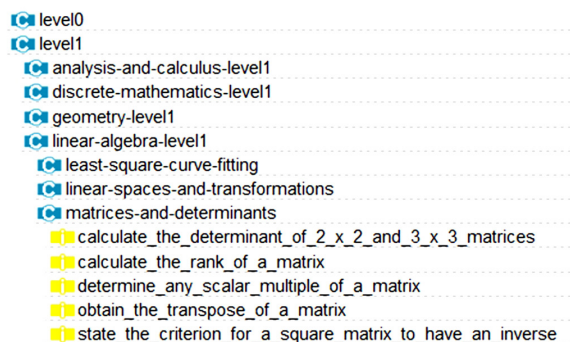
C level0
C level1
C analysis-and-calculus-level1
C discrete-mathematics-level1
C geometry-level1
C linear-algebra-level1
C least-square-curve-fitting
C linear-spaces-and-transformations
C matrices-and-determinants
calculate_the_determinant_of_2_x_2_and_3_x_3_matrices
calculate_the_rank_of_a_matrix
determine_any_scalar_multiple_of_a_matrix
obtain_the_transpose_of_a_matrix
state the criterion for a square matrix to have an inverse